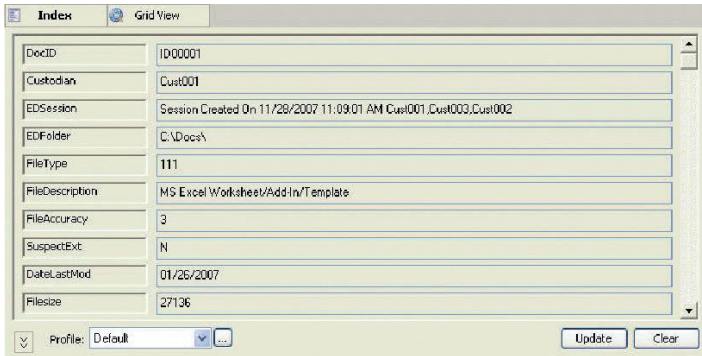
Index | Grid View

| | |
|---|---|
| DocID | ID00001 |
| Custodian | Cust001 |
| EDSession | Session Created On 11/28/2007 11:09:01 AM Cust001,Cust003,Cust002 |
| EDFolder | C:\Docs\ |
| FileType | 111 |
| FileDescription | MS Excel Worksheet/Add-In/Template |
| FileAccuracy | 3 |
| SuspectExt | N |
| DateLastMod | 01/26/2007 |
| Filesize | 27136 |

Profile: Default ...

Update Clear